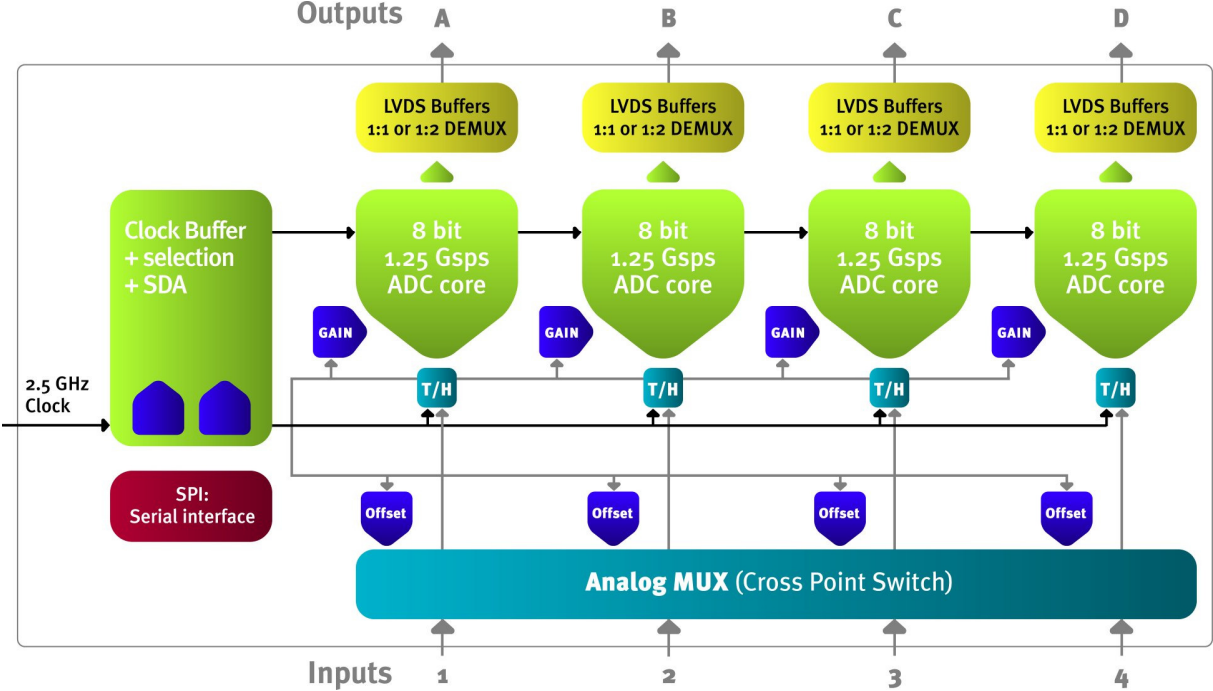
Outputs A B C D

LVDS Buffers 1:1 or 1:2 DEMUX

LVDS Buffers 1:1 or 1:2 DEMUX

LVDS Buffers 1:1 or 1:2 DEMUX

LVDS Buffers 1:1 or 1:2 DEMUX

Clock Buffer + selection + SDA

8 bit 1.25 Gsps ADC core

8 bit 1.25 Gsps ADC core

8 bit 1.25 Gsps ADC core

8 bit 1.25 Gsps ADC core

GAIN GAIN GAIN GAIN

2.5 GHz Clock

T/H T/H T/H T/H

SPI: Serial interface

Offset Offset Offset Offset

Analog MUX (Cross Point Switch)

Inputs 1 2 3 4